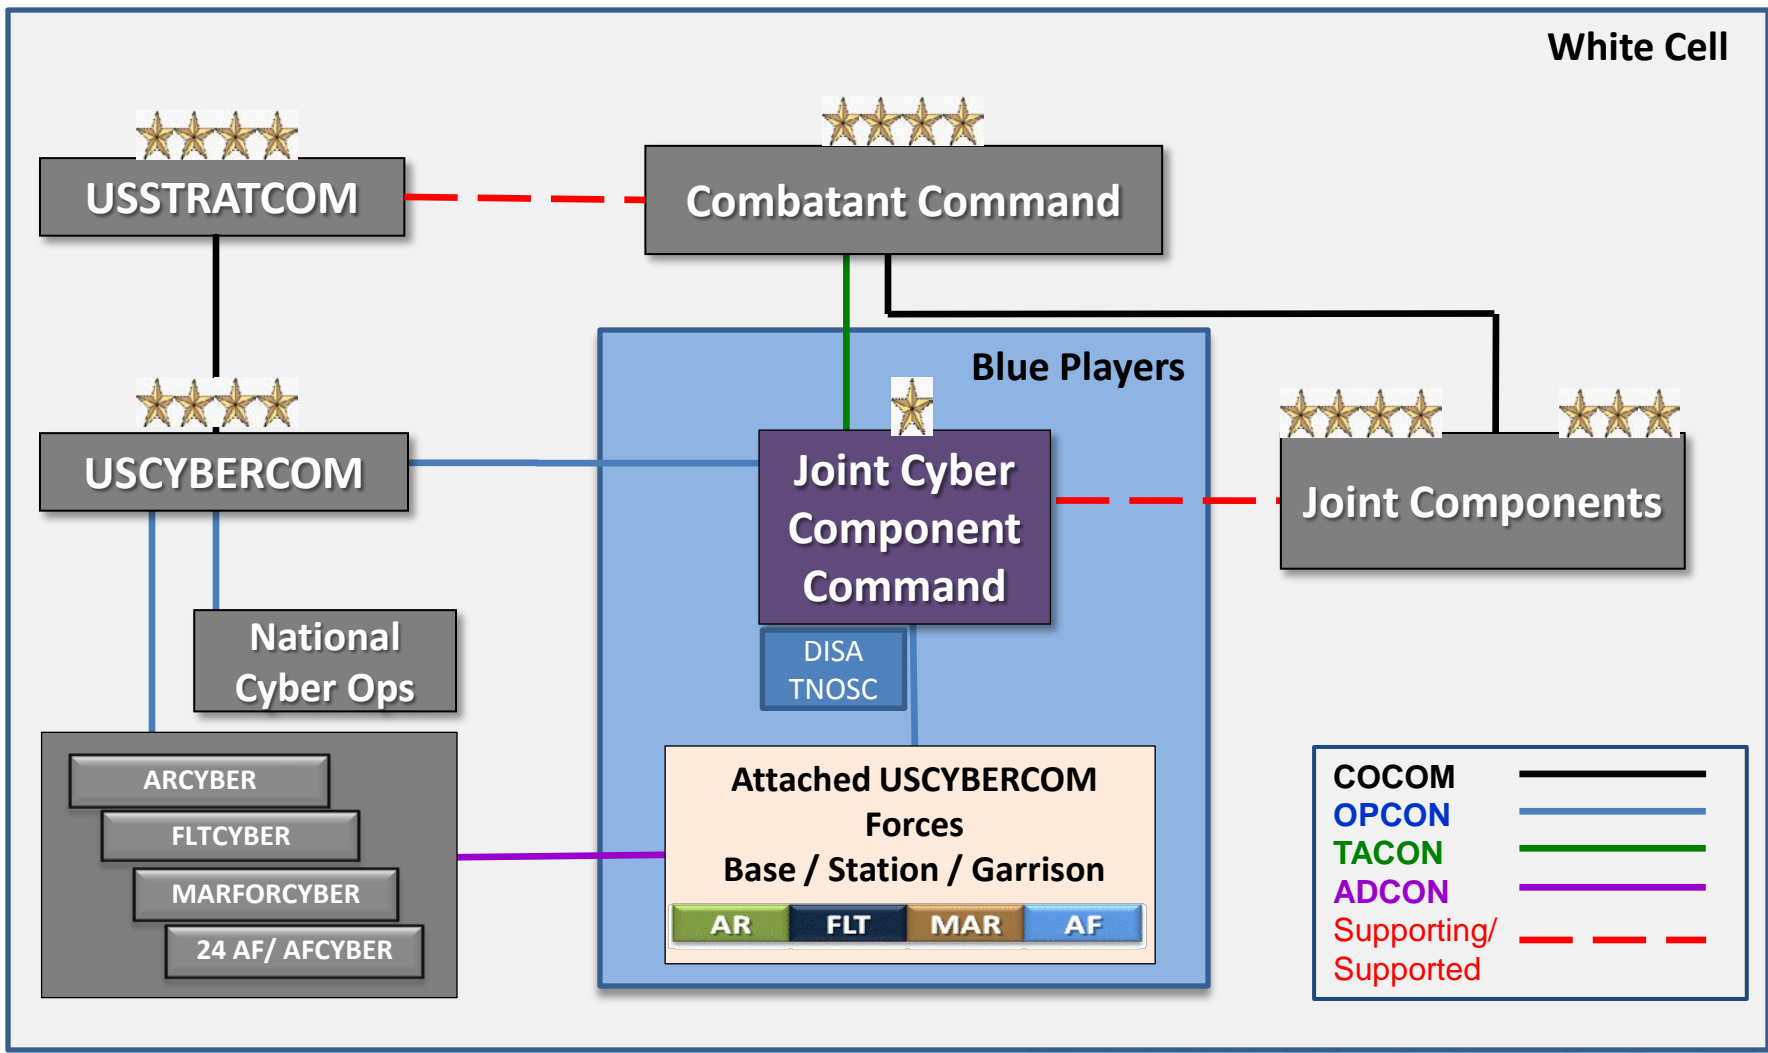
White Cell

USSTRATCOM

Combatant Command

Blue Players

USCYBERCOM

Joint Cyber Component Command

Joint Components

National Cyber Ops

DISA TNOSC

ARCYBER

FLTCYBER

MARFORCYBER

24 AF/ AFCYBER

Attached USCYBERCOM Forces
Base / Station / Garrison

AR FLT MAR AF

COCOM
OPCON
TACON
ADCON
Supporting/ Supported